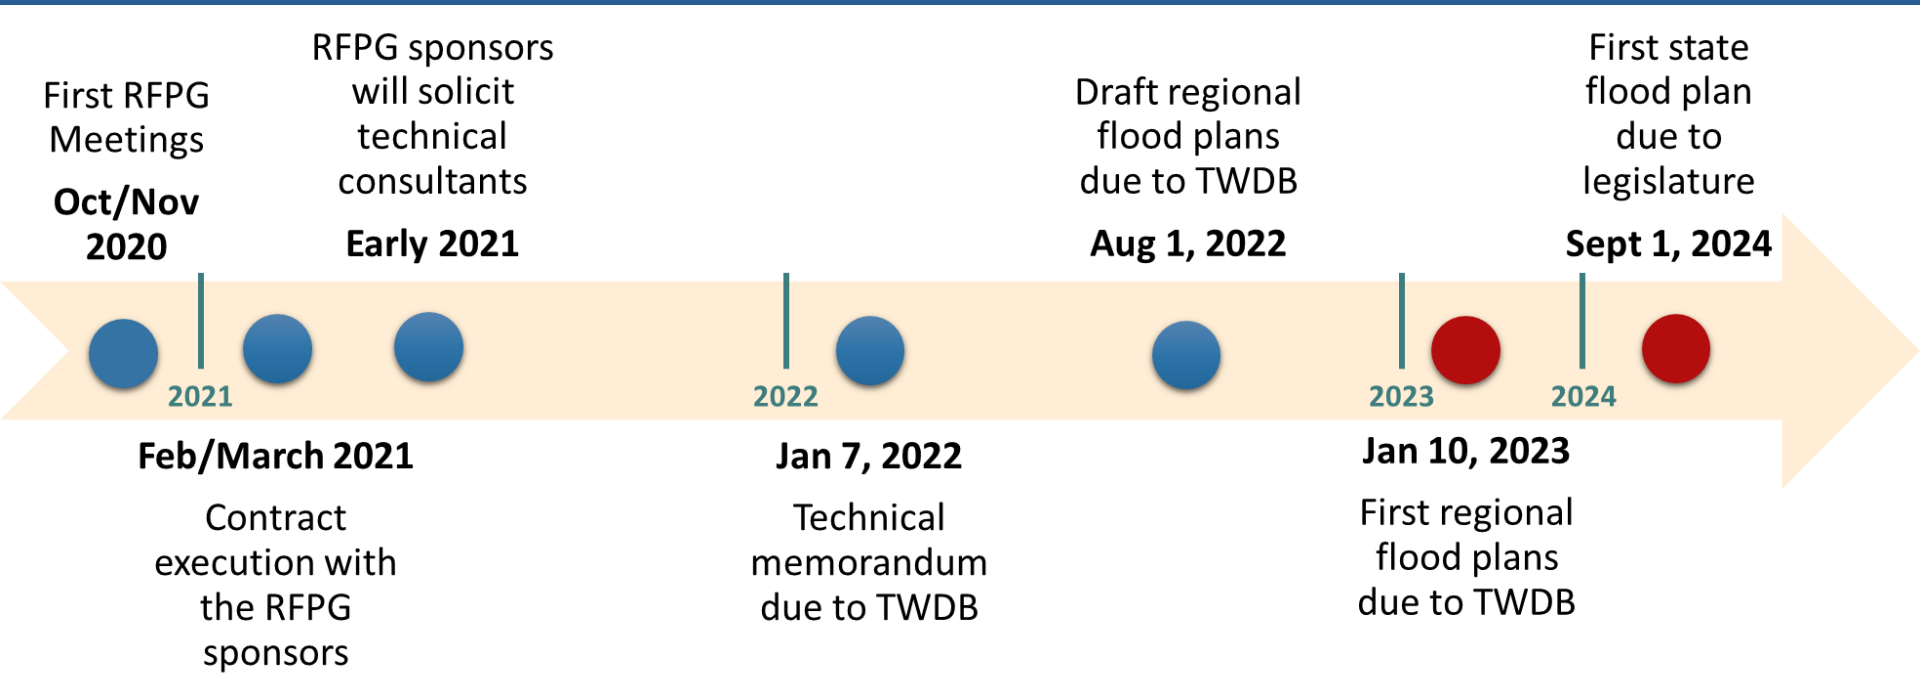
First RFPG Meetings

Oct/Nov 2020

RFPG sponsors will solicit technical consultants

Early 2021

Draft regional flood plans due to TWDB

Aug 1, 2022

First state flood plan due to legislature

Sept 1, 2024

2021

2022

2023

2024

Feb/March 2021

Contract execution with the RFPG sponsors

Jan 7, 2022

Technical memorandum due to TWDB

Jan 10, 2023

First regional flood plans due to TWDB